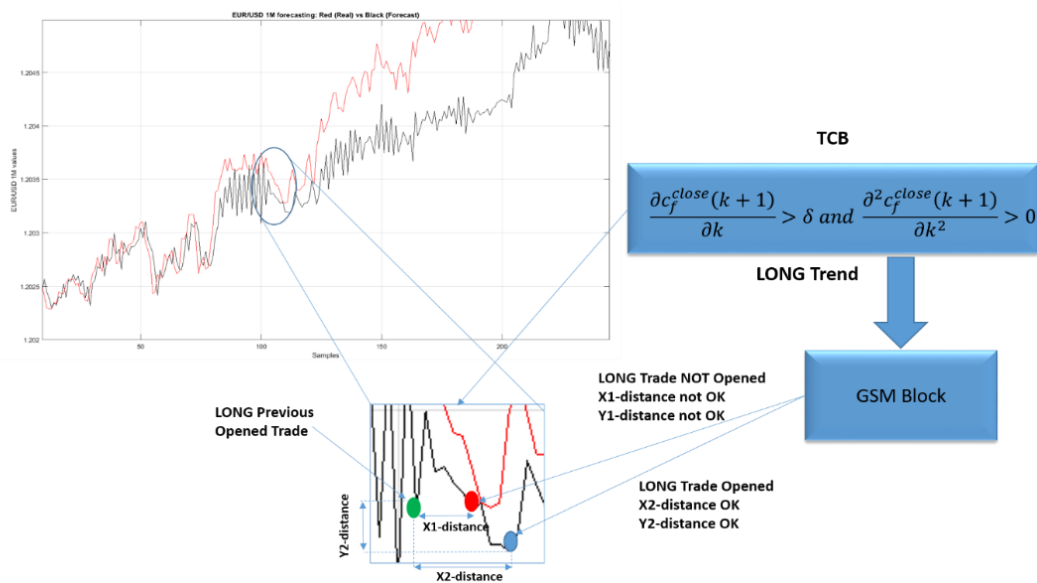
EUR/USD 1M forecasting: Red (Real) vs Black (Forecast)

EUR/USD 1M values

1.2045
1.204
1.2035
1.203
1.2025
1.202

50
100
150
200

Samples

TCB

$\frac{\partial c_f^{close}(k+1)}{\partial k} > \delta \text{ and } \frac{\partial^2 c_f^{close}(k+1)}{\partial k^2} > 0$

LONG Trend

GSM Block

LONG Trade NOT Opened
X1-distance not OK
Y1-distance not OK

LONG Previous
Opened Trade

LONG Trade Opened
X2-distance OK
Y2-distance OK

Y2-distance

X1-distance

X2-distance